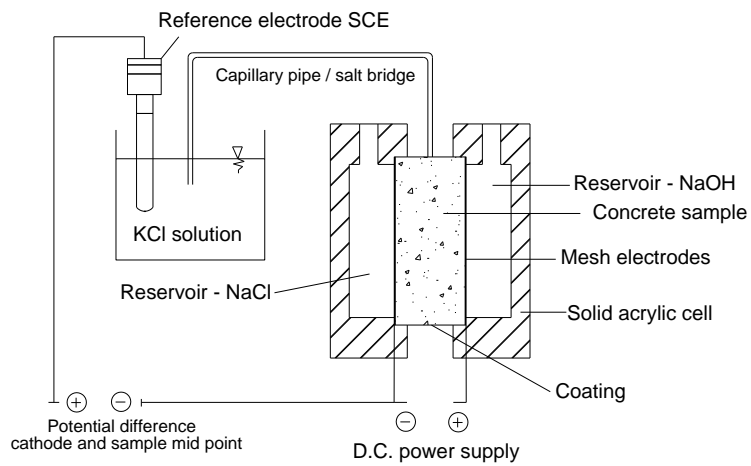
Reference electrode SCE

Capillary pipe / salt bridge

KCl solution

Reservoir - NaOH

Concrete sample

Mesh electrodes

Reservoir - NaCl

Solid acrylic cell

Coating

$\oplus$ $\ominus$

Potential difference cathode and sample mid point

$\ominus$ $\oplus$

D.C. power supply